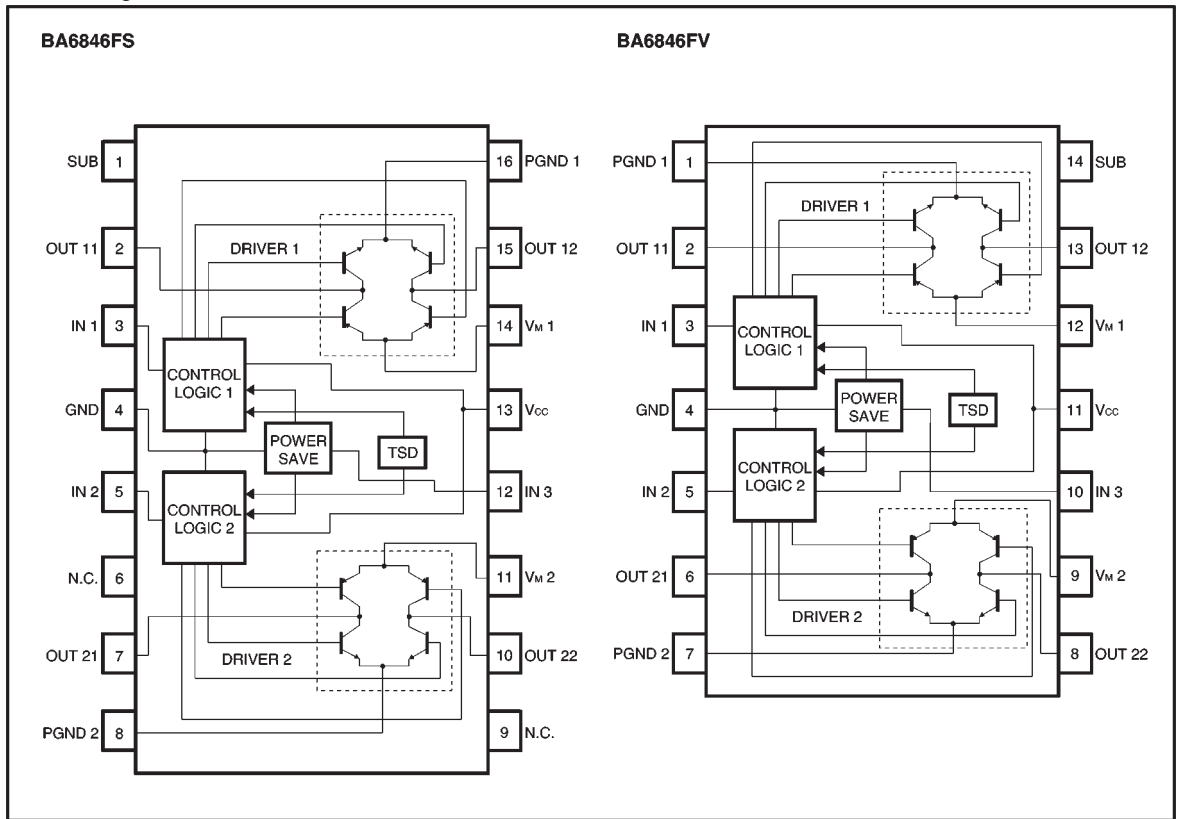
BA6846FS

SUB 1
OUT 11 2
IN 1 3
GND 4
IN 2 5
N.C. 6
OUT 21 7
PGND 2 8

16 PGND 1
15 OUT 12
14 $V_M$ 1
13 $V_{CC}$
12 IN 3
11 $V_M$ 2
10 OUT 22
9 N.C.

DRIVER 1
CONTROL LOGIC 1
POWER SAVE
TSD
CONTROL LOGIC 2
DRIVER 2

BA6846FV

PGND 1 1
OUT 11 2
IN 1 3
GND 4
IN 2 5
OUT 21 6
PGND 2 7

14 SUB
13 OUT 12
12 $V_M$ 1
11 $V_{CC}$
10 IN 3
9 $V_M$ 2
8 OUT 22

DRIVER 1
CONTROL LOGIC 1
POWER SAVE
TSD
CONTROL LOGIC 2
DRIVER 2